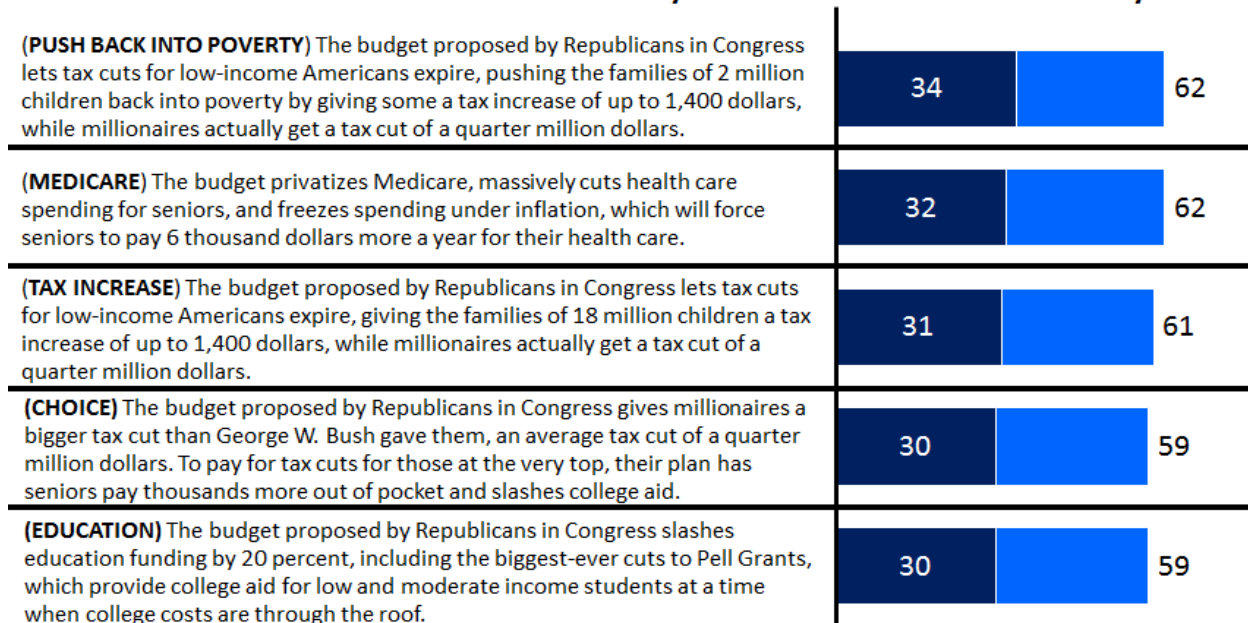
(**PUSH BACK INTO POVERTY**) The budget proposed by Republicans in Congress lets tax cuts for low-income Americans expire, pushing the families of 2 million children back into poverty by giving some a tax increase of up to 1,400 dollars, while millionaires actually get a tax cut of a quarter million dollars.

34 62

(**MEDICARE**) The budget privatizes Medicare, massively cuts health care spending for seniors, and freezes spending under inflation, which will force seniors to pay 6 thousand dollars more a year for their health care.

32 62

(**TAX INCREASE**) The budget proposed by Republicans in Congress lets tax cuts for low-income Americans expire, giving the families of 18 million children a tax increase of up to 1,400 dollars, while millionaires actually get a tax cut of a quarter million dollars.

31 61

**(CHOICE)** The budget proposed by Republicans in Congress gives millionaires a bigger tax cut than George W. Bush gave them, an average tax cut of a quarter million dollars. To pay for tax cuts for those at the very top, their plan has seniors pay thousands more out of pocket and slashes college aid.

30 59

**(EDUCATION)** The budget proposed by Republicans in Congress slashes education funding by 20 percent, including the biggest-ever cuts to Pell Grants, which provide college aid for low and moderate income students at a time when college costs are through the roof.

30 59